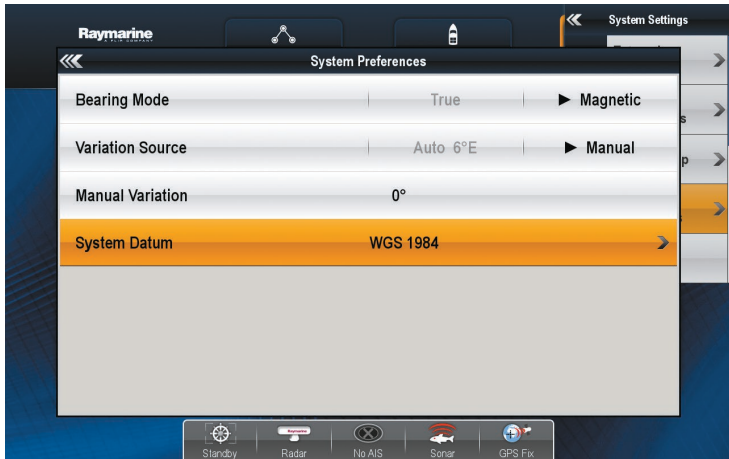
Raymarine
System Settings
System Preferences

| | | |
|---|---|---|
| Bearing Mode | True | ► Magnetic |
| Variation Source | Auto 6°E | ► Manual |
| Manual Variation | 0° | |
| System Datum | WGS 1984 | |

s
p
Standby
Radar
No AIS
Sonar
GPS Fix